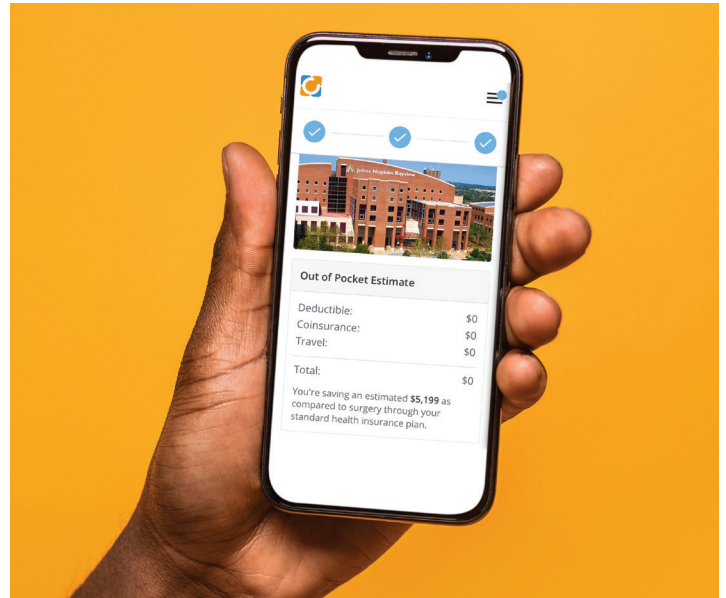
Johns Hopkins Bayview

Out of Pocket Estimate

| | |
|---|---|
| Deductible: | \$0 |
| Coinsurance: | \$0 |
| Travel: | \$0 |
| Total: | \$0 |

You're saving an estimated **\$5,199** as compared to surgery through your standard health insurance plan.